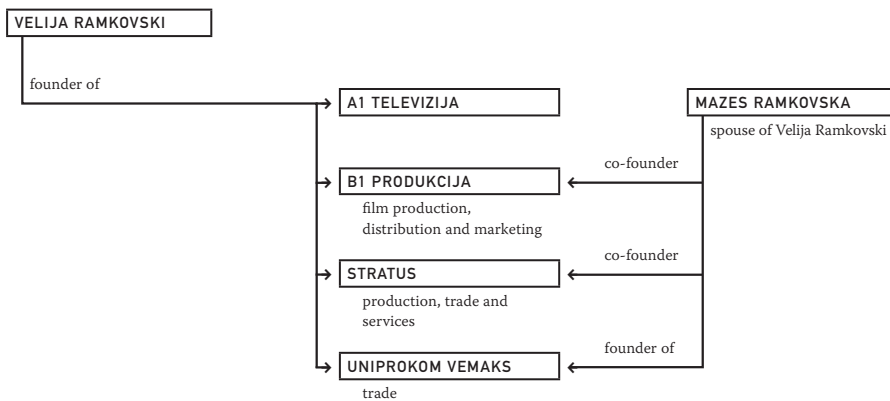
VELIJA RAMKOVSKI

founder of

A1 TELEVIZIJA

MAZES RAMKOVSKA

spouse of Velija Ramkovski

co-founder

B1 PRODUKCIJA

film production, distribution and marketing

co-founder

STRATUS

production, trade and services

founder of

UNIPROKOM VEMAKS

trade